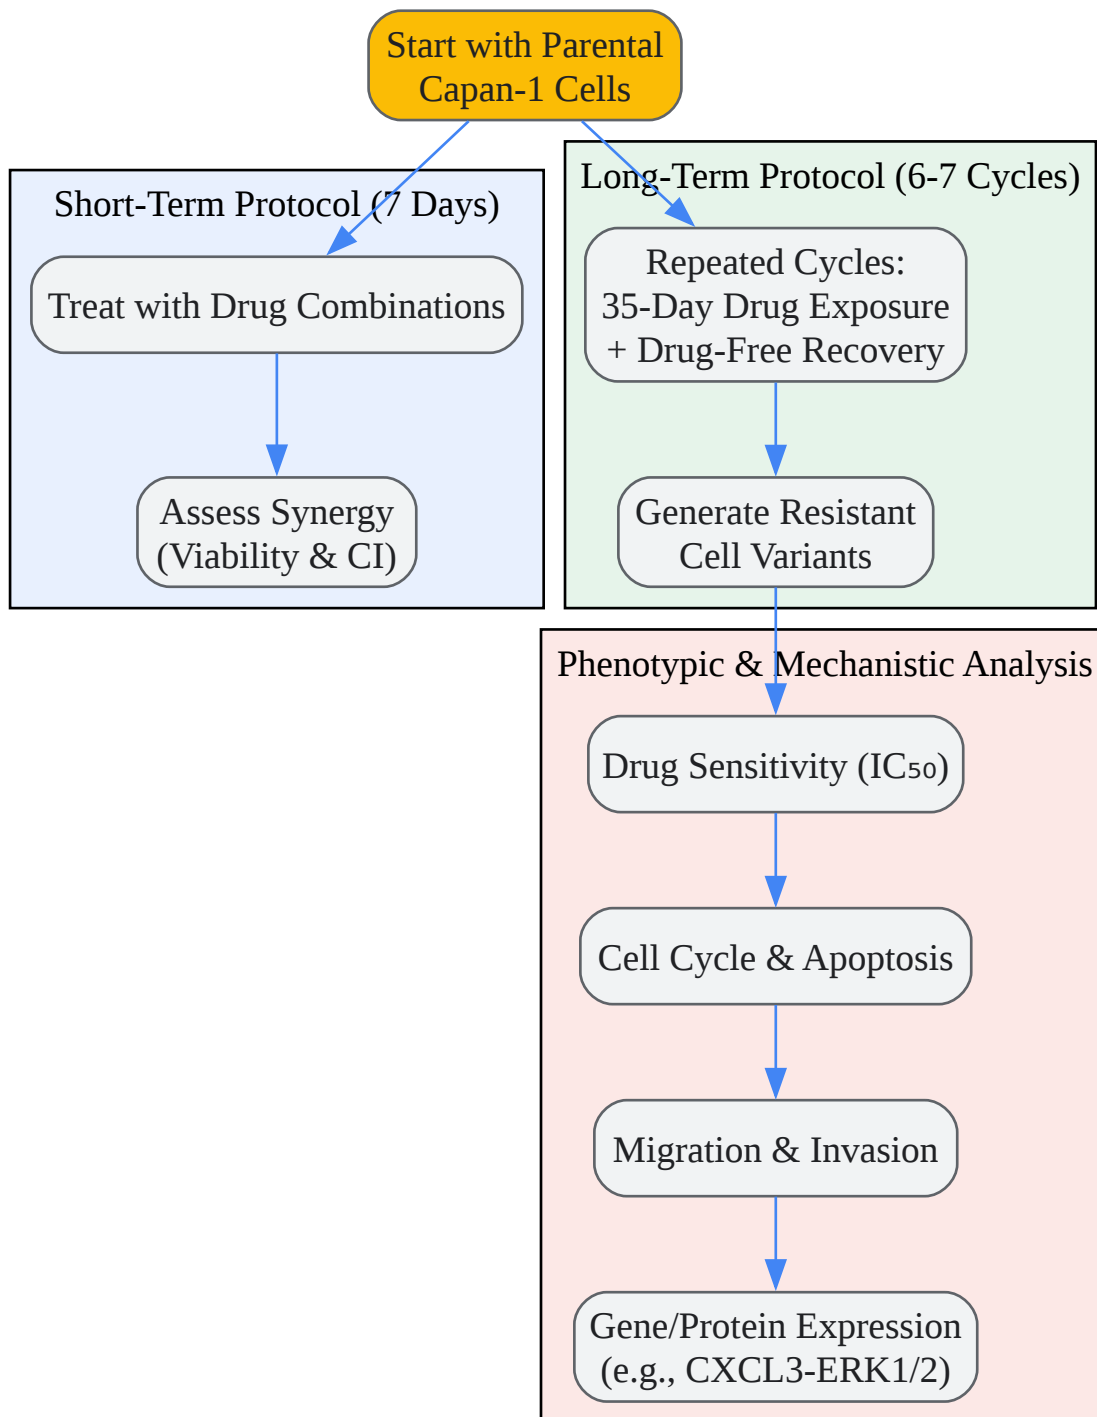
Start with Parental Capan-1 Cells

Short-Term Protocol (7 Days)

Treat with Drug Combinations

Assess Synergy (Viability & CI)

Long-Term Protocol (6-7 Cycles)

Repeated Cycles: 35-Day Drug Exposure + Drug-Free Recovery

Generate Resistant Cell Variants

Phenotypic & Mechanistic Analysis

Drug Sensitivity ($IC_{50}$)

Cell Cycle & Apoptosis

Migration & Invasion

Gene/Protein Expression (e.g., CXCL3-ERK1/2)